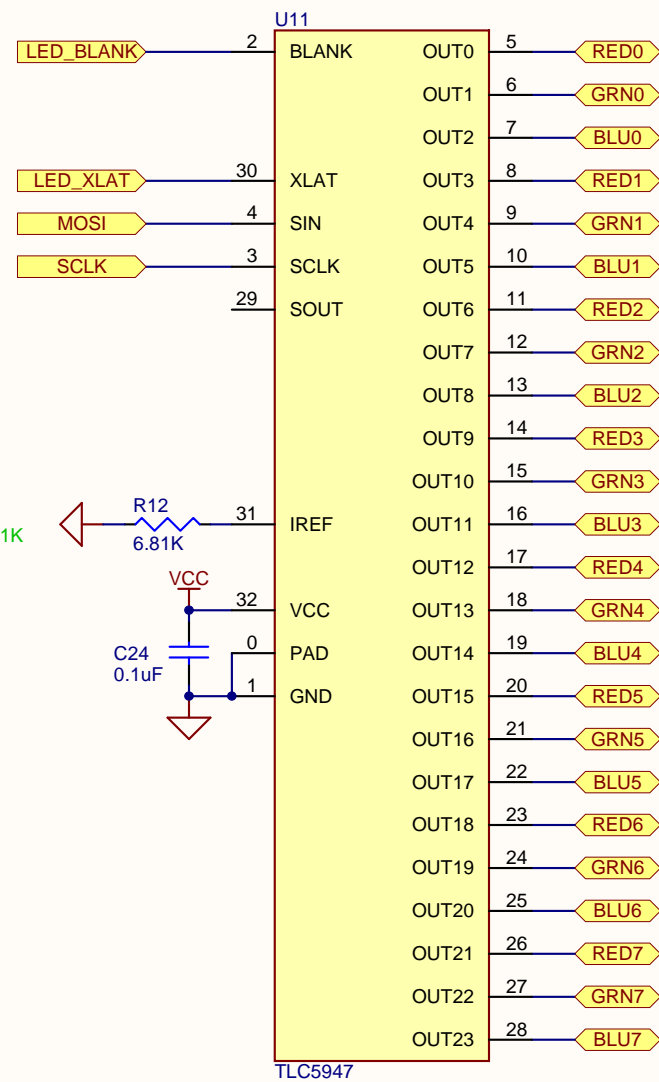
U11

LED_BLANK 2 BLANK
LED_XLAT 30 XLAT
MOSI 4 SIN
SCLK 3 SCLK
29 SOUT

1K
R12
6.81K
31 IREF

VCC
32 VCC
C24
0.1uF
0 PAD
1 GND

OUT0 5 RED0
OUT1 6 GRN0
OUT2 7 BLU0
OUT3 8 RED1
OUT4 9 GRN1
OUT5 10 BLU1
OUT6 11 RED2
OUT7 12 GRN2
OUT8 13 BLU2
OUT9 14 RED3
OUT10 15 GRN3
OUT11 16 BLU3
OUT12 17 RED4
OUT13 18 GRN4
OUT14 19 BLU4
OUT15 20 RED5
OUT16 21 GRN5
OUT17 22 BLU5
OUT18 23 RED6
OUT19 24 GRN6
OUT20 25 BLU6
OUT21 26 RED7
OUT22 27 GRN7
OUT23 28 BLU7

TLC5947